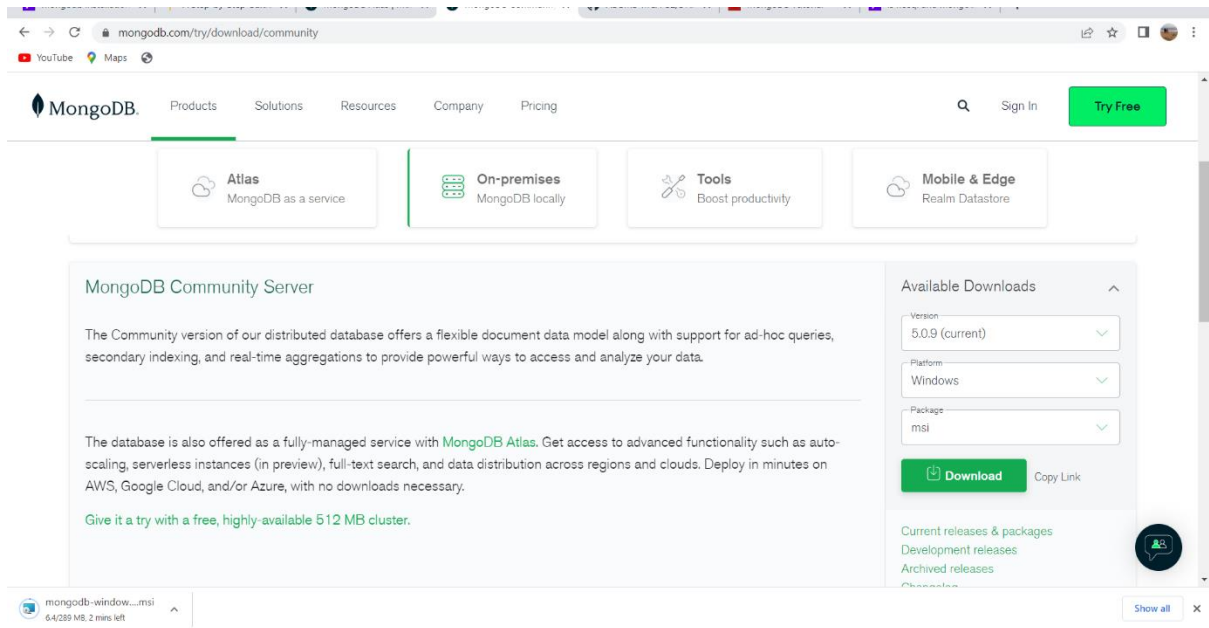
mongodb.com/try/download/community

YouTube Maps

MongoDB. Products Solutions Resources Company Pricing Sign In Try Free

Atlas
MongoDB as a service

On-premises
MongoDB locally

Tools
Boost productivity

Mobile & Edge
Realm Datastore

MongoDB Community Server

The Community version of our distributed database offers a flexible document data model along with support for ad-hoc queries, secondary indexing, and real-time aggregations to provide powerful ways to access and analyze your data.

The database is also offered as a fully-managed service with MongoDB Atlas. Get access to advanced functionality such as auto-scaling, serverless instances (in preview), full-text search, and data distribution across regions and clouds. Deploy in minutes on AWS, Google Cloud, and/or Azure, with no downloads necessary.

Give it a try with a free, highly-available 512 MB cluster.

Available Downloads

Version
5.0.9 (current)

Platform
Windows

Package
msi

Download Copy Link

Current releases & packages
Development releases
Archived releases
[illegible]

mongodb-window....msi
6.4/289 MB, 2 mins left

Show all